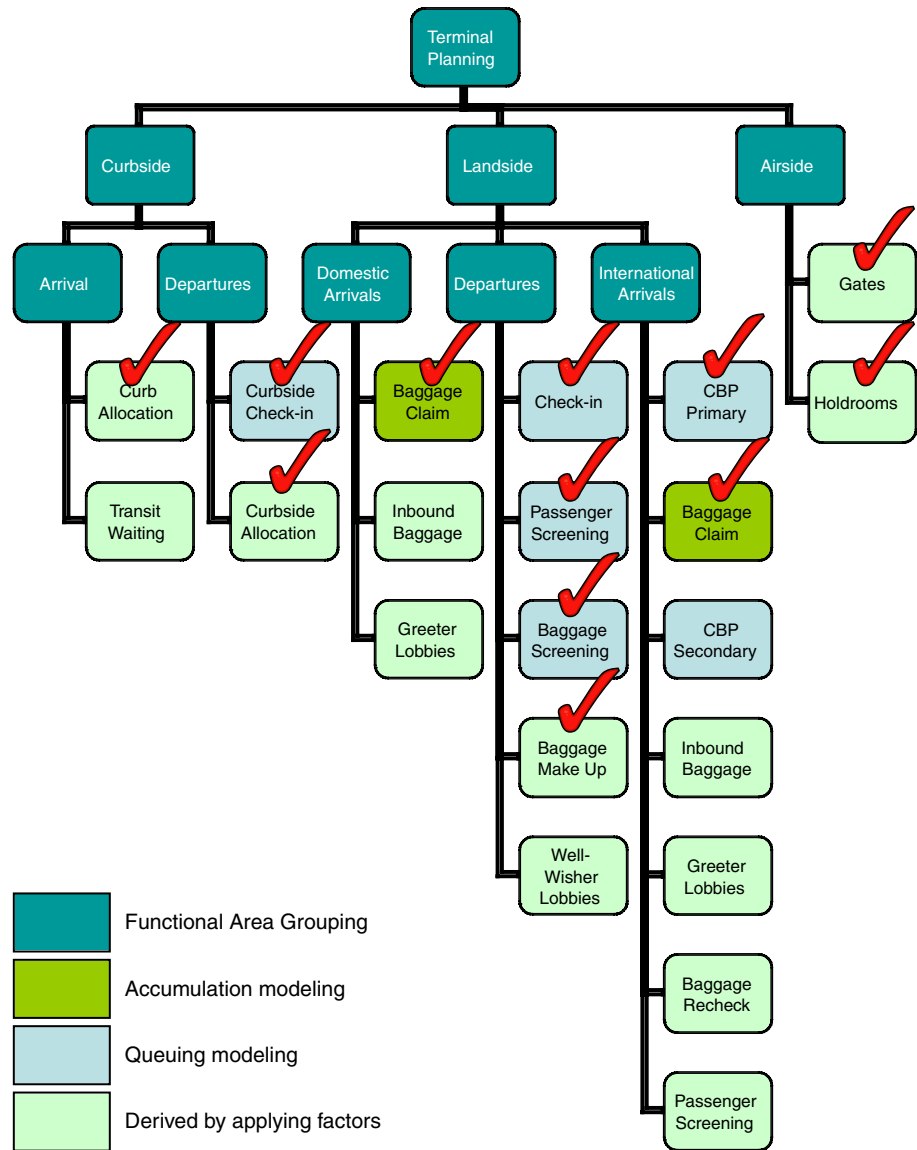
Terminal Planning

Curbside

Landside

Airside

Arrival

Departures

Domestic Arrivals

Departures

International Arrivals

Gates

Holdrooms

Curb Allocation

Transit Waiting

Curbside Check-in

Curbside Allocation

Baggage Claim

Inbound Baggage

Greeter Lobbies

Check-in

Passenger Screening

Baggage Screening

Baggage Make Up

Well-Wisher Lobbies

CBP Primary

Baggage Claim

CBP Secondary

Inbound Baggage

Greeter Lobbies

Baggage Recheck

Passenger Screening

Functional Area Grouping

Accumulation modeling

Queuing modeling

Derived by applying factors